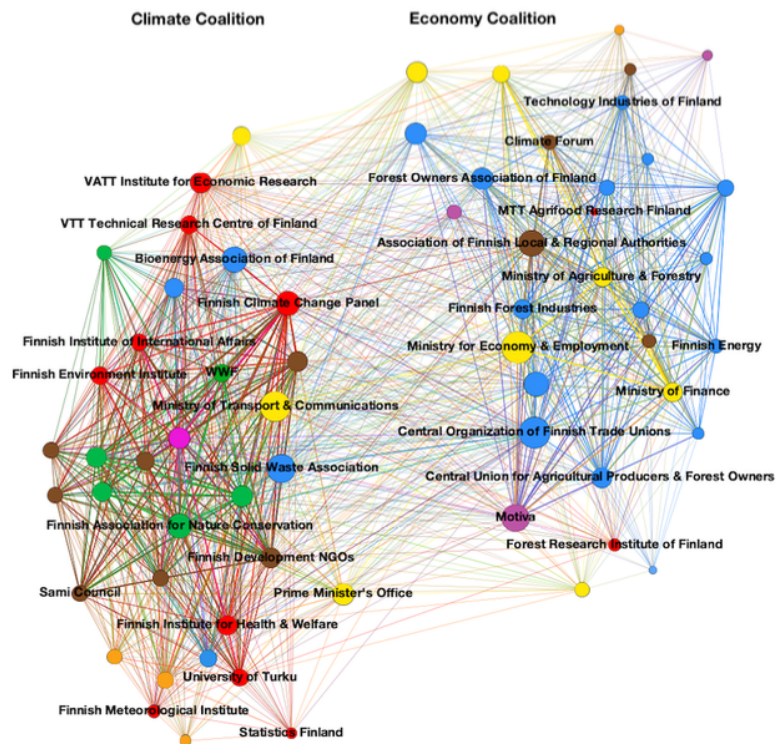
Climate Coalition

Economy Coalition

Technology Industries of Finland
Climate Forum
Forest Owners Association of Finland
MTT Agrifood Research Finland
Association of Finnish Local & Regional Authorities
Ministry of Agriculture & Forestry
Finnish Forest Industries
Ministry for Economy & Employment
Finnish Energy
Ministry of Finance
Central Organization of Finnish Trade Unions
Central Union for Agricultural Producers & Forest Owners
Motiva
Forest Research Institute of Finland

VATT Institute for Economic Research
VTT Technical Research Centre of Finland
Bioenergy Association of Finland
Finnish Climate Change Panel
Finnish Institute of International Affairs
Finnish Environment Institute
WWF
Ministry of Transport & Communications
Finnish Solid Waste Association
Finnish Association for Nature Conservation
Finnish Development NGOs
Sami Council
Prime Minister's Office
Finnish Institute for Health & Welfare
University of Turku
Finnish Meteorological Institute
Statistics Finland